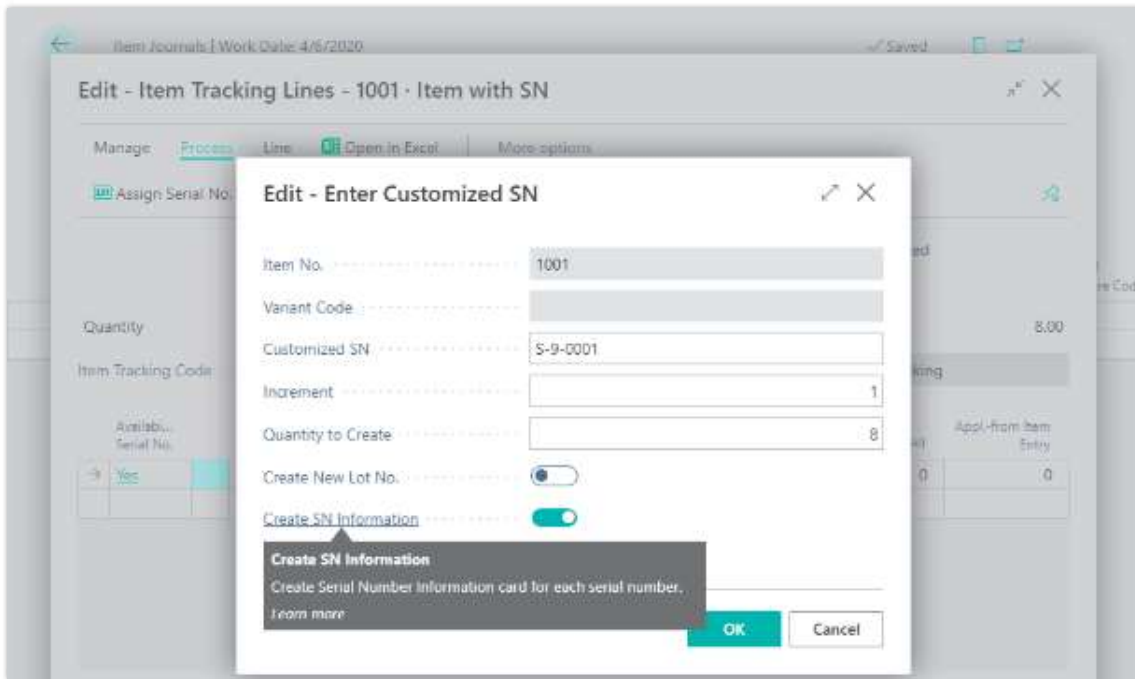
Item Journals | Work Date: 4/6/2020

✓Saved

Edit - Item Tracking Lines - 1001 · Item with SN

Manage Process Line Open in Excel More options

Assign Serial No.

Quantity

8.00

Item Tracking Code

king

Availabi... Serial No.

Yes

Appl.-from Item Entry

0

0

Edit - Enter Customized SN

Item No. 1001

Variant Code

Customized SN S-9-0001

Increment 1

Quantity to Create 8

Create New Lot No.

Create SN Information

Create SN Information

Create Serial Number Information card for each serial number.

Learn more

OK

Cancel